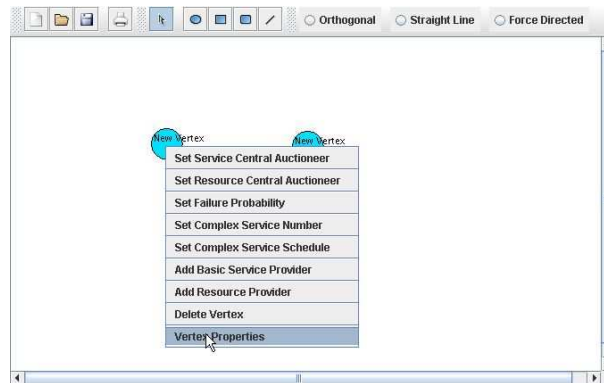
Orthogonal
Straight Line
Force Directed

New Vertex
New Vertex

Set Service Central Auctioneer
Set Resource Central Auctioneer
Set Failure Probability
Set Complex Service Number
Set Complex Service Schedule
Add Basic Service Provider
Add Resource Provider
Delete Vertex
Vertex Properties